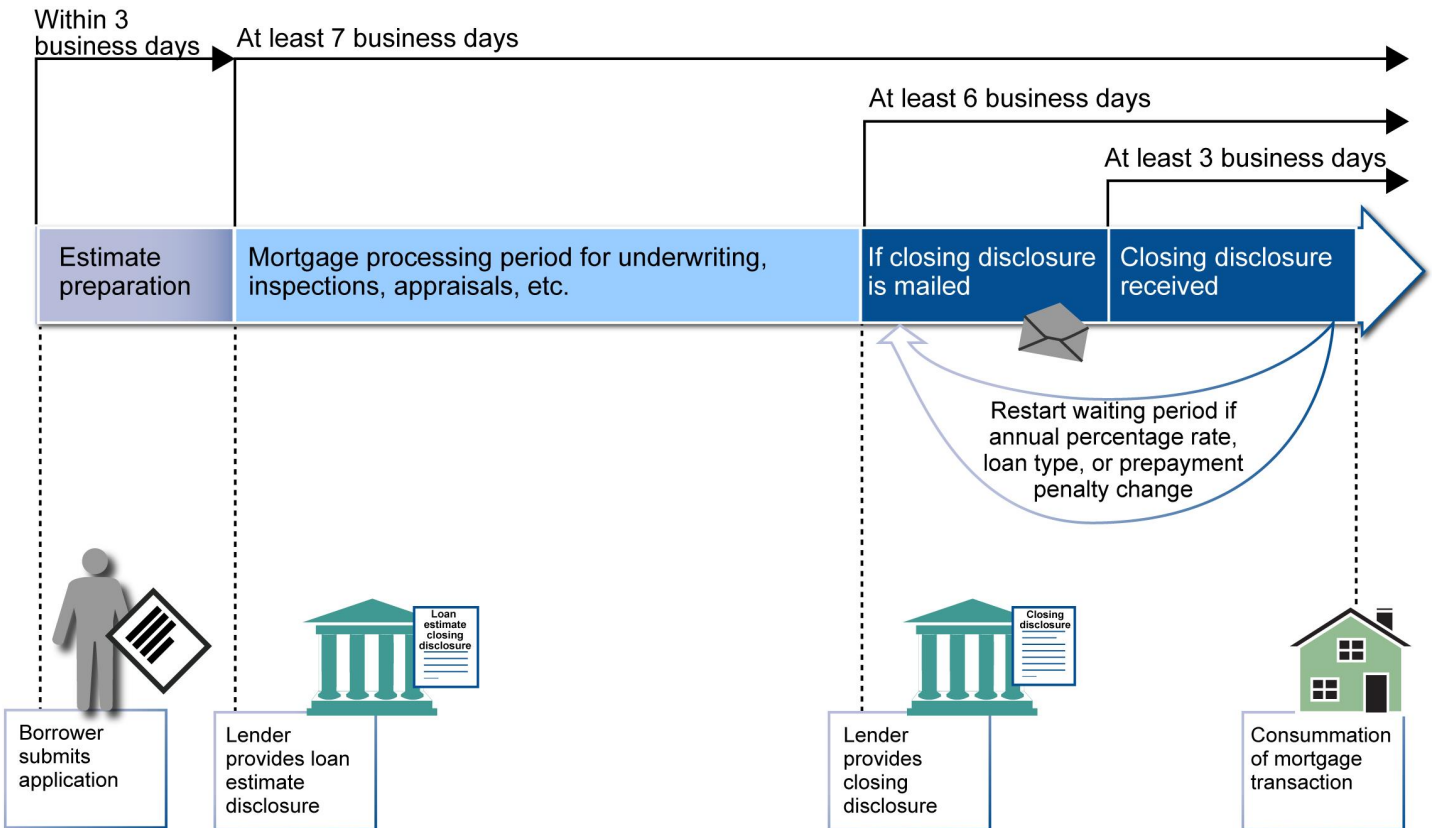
Within 3 business days

At least 7 business days

At least 6 business days

At least 3 business days

Estimate preparation

Mortgage processing period for underwriting, inspections, appraisals, etc.

If closing disclosure is mailed

Closing disclosure received

Restart waiting period if annual percentage rate, loan type, or prepayment penalty change

Loan estimate closing disclosure

Closing disclosure

Borrower submits application

Lender provides loan estimate disclosure

Lender provides closing disclosure

Consummation of mortgage transaction